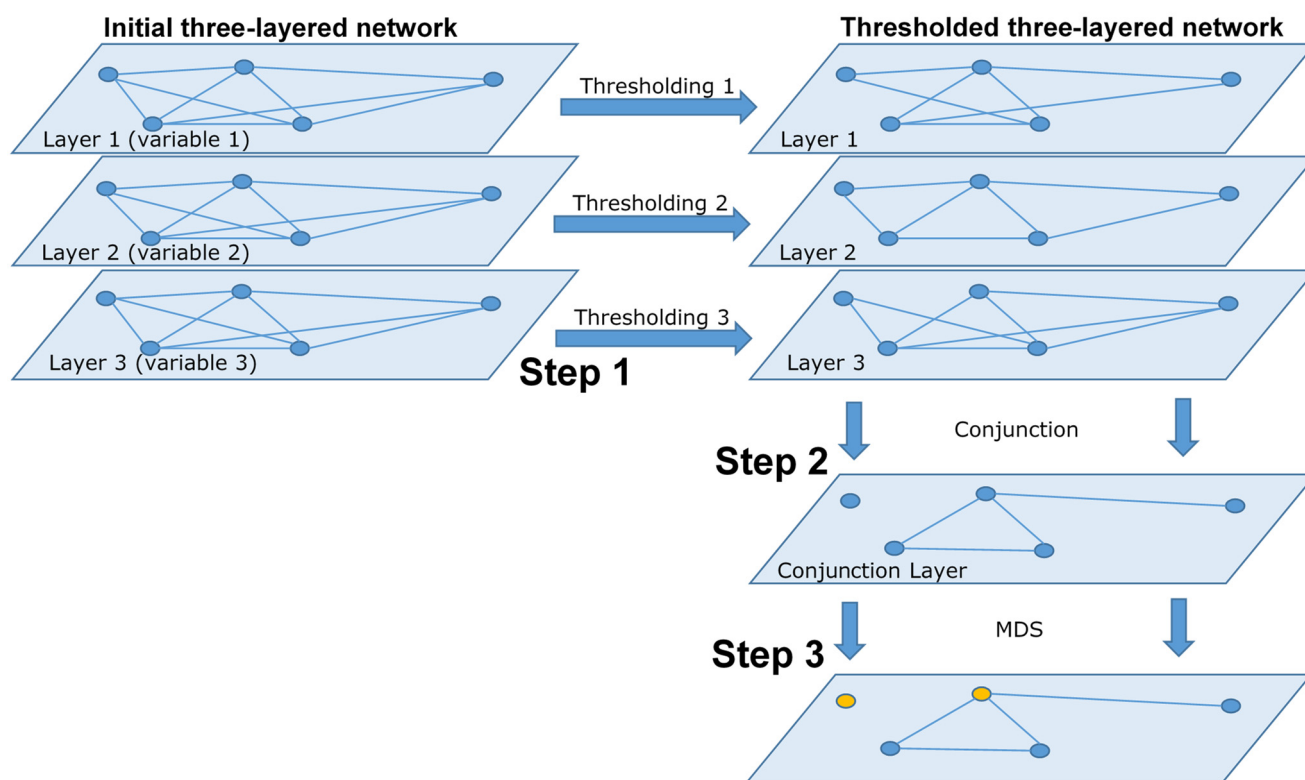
Initial three-layered network

Thresholded three-layered network

Thresholding 1

Layer 1 (variable 1)

Layer 1

Thresholding 2

Layer 2 (variable 2)

Layer 2

Thresholding 3

Layer 3 (variable 3)

Step 1

Layer 3

Conjunction

Step 2

Conjunction Layer

MDS

Step 3